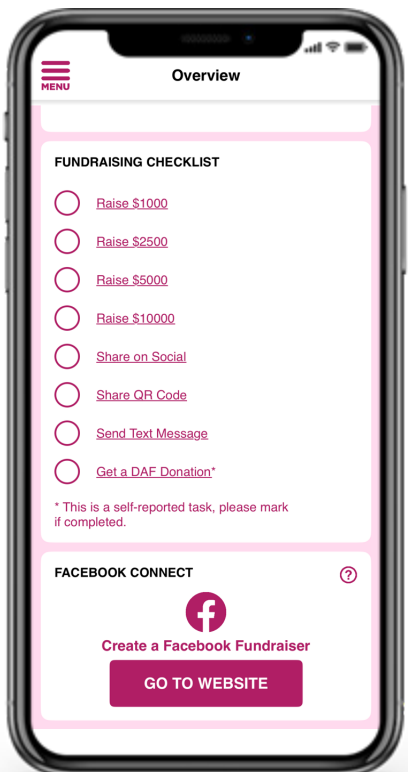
MENU

Overview

FUNDRAISING CHECKLIST

Raise $1000

Raise $2500

Raise $5000

Raise $10000

Share on Social

Share QR Code

Send Text Message

Get a DAF Donation*

* This is a self-reported task, please mark if completed.

FACEBOOK CONNECT

?

f

Create a Facebook Fundraiser

GO TO WEBSITE